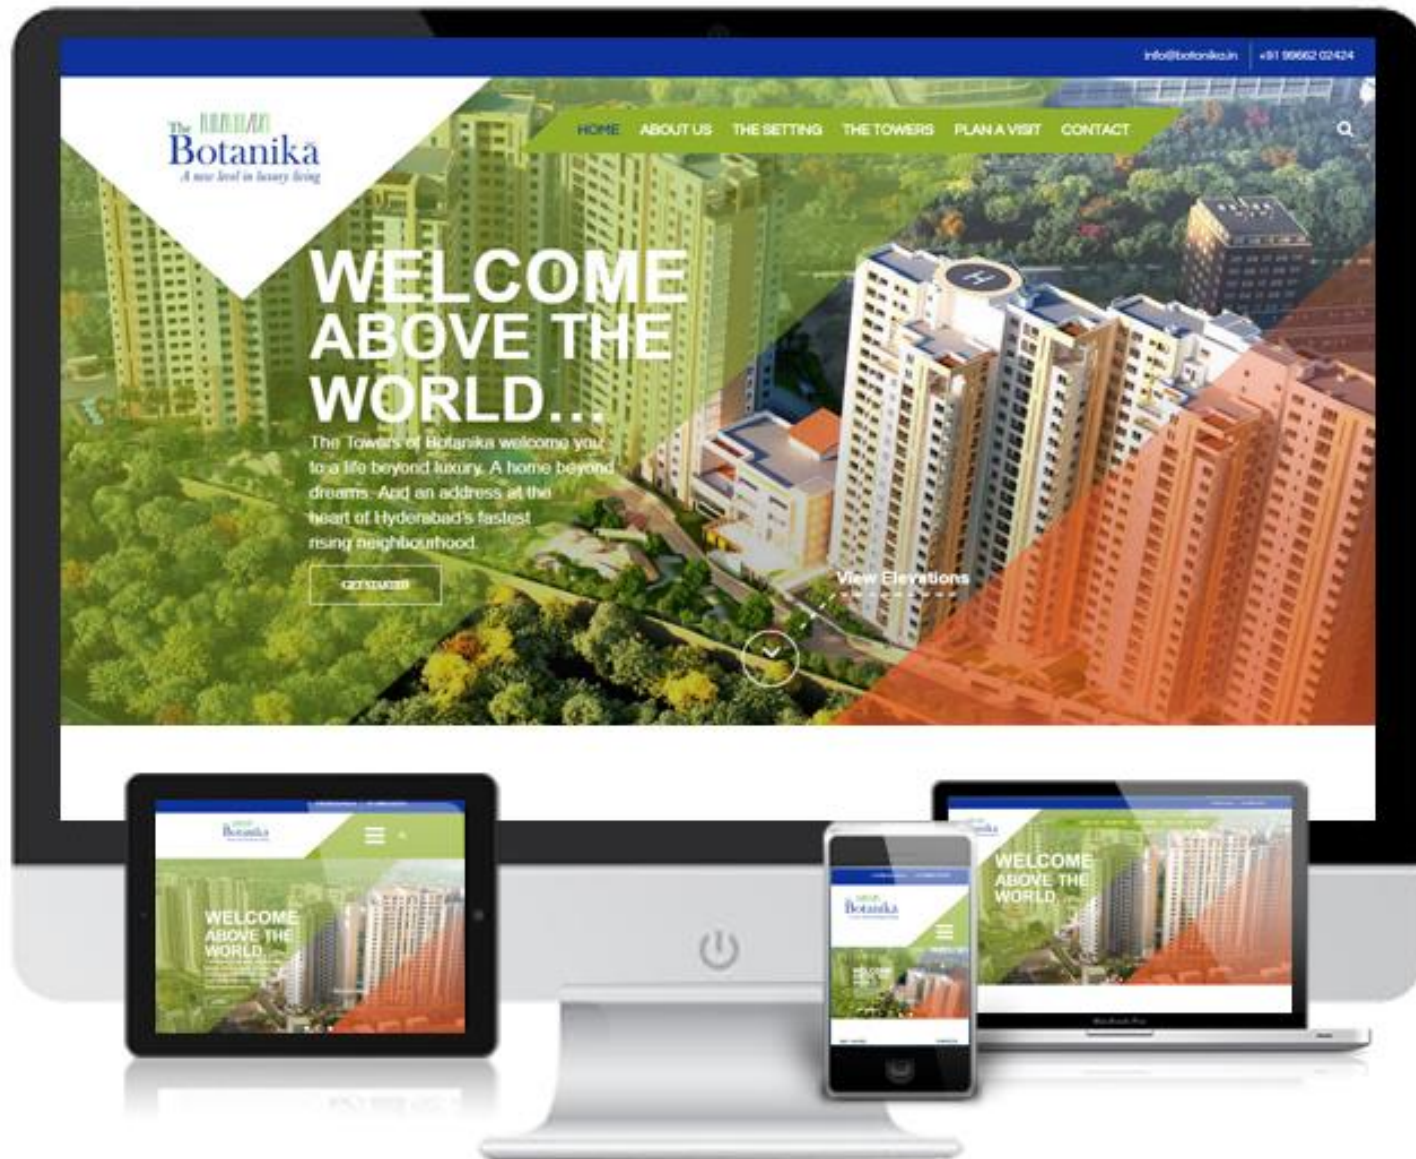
info@botanika.in | +91 99662 02424

The Botanika
A new level in luxury living

HOME ABOUT US THE SETTING THE TOWERS PLAN A VISIT CONTACT

WELCOME ABOVE THE WORLD...

The Towers of Botanika welcome you to a life beyond luxury. A home beyond dreams. And an address at the heart of Hyderabad's fastest rising neighbourhood.

GET STARTED

View Elevations

Botanika

WELCOME ABOVE THE WORLD.

Botanika

Botanika

WELCOME ABOVE THE WORLD.

Botanika

WELCOME ABOVE THE WORLD

MacBook Pro